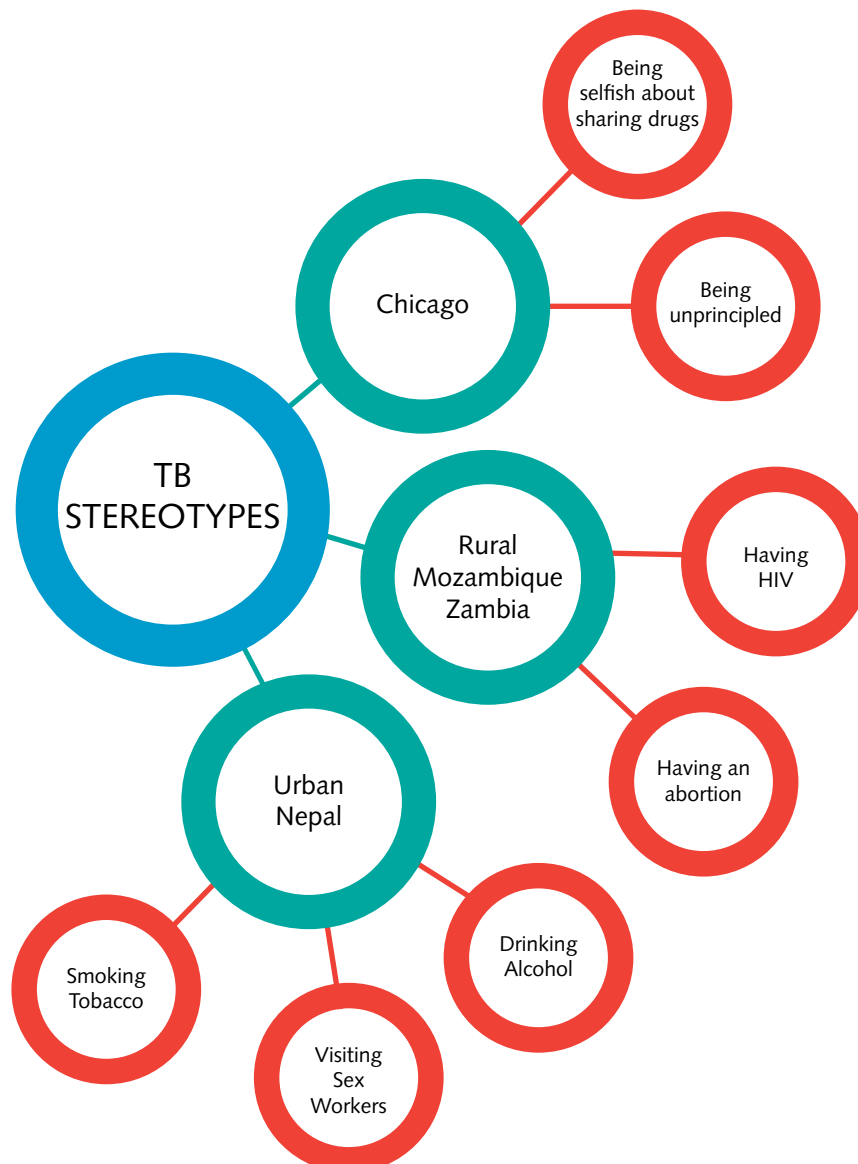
Being selfish about sharing drugs

Chicago

Being unprincipled

TB STEREOTYPES

Rural Mozambique Zambia

Having HIV

Having an abortion

Urban Nepal

Drinking Alcohol

Smoking Tobacco

Visiting Sex Workers